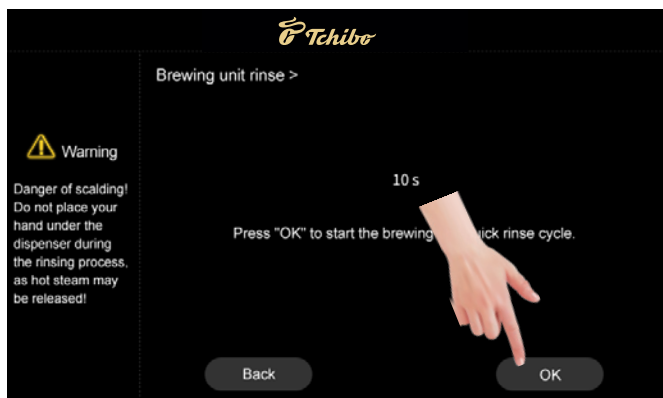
Tchibo

Brewing unit rinse >

Warning

Danger of scalding! Do not place your hand under the dispenser during the rinsing process, as hot steam may be released!

10 s

Press "OK" to start the brewing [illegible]uick rinse cycle.

Back

OK